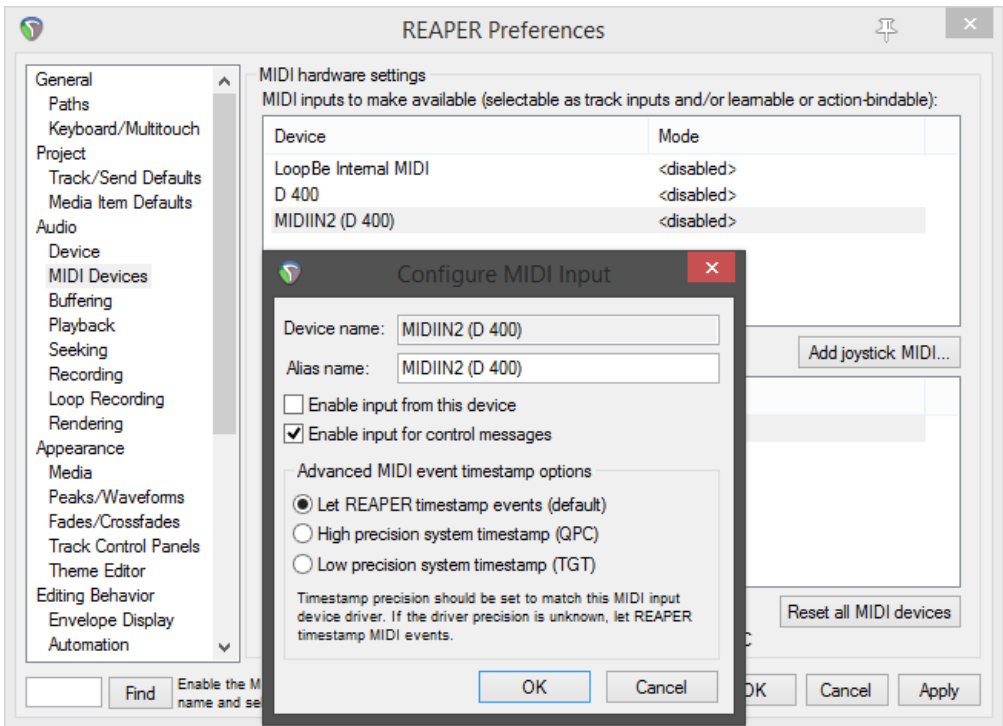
REAPER Preferences

General
Paths
Keyboard/Multitouch
Project
Track/Send Defaults
Media Item Defaults
Audio
Device
MIDI Devices
Buffering
Playback
Seeking
Recording
Loop Recording
Rendering
Appearance
Media
Peaks/Waveforms
Fades/Crossfades
Track Control Panels
Theme Editor
Editing Behavior
Envelope Display
Automation

Find

Enable the M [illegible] name and se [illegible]

MIDI hardware settings
MIDI inputs to make available (selectable as track inputs and/or learnable or action-bindable):

| Device | Mode |
|---|---|
| LoopBe Internal MIDI | <disabled> |
| D 400 | <disabled> |
| MIDIIN2 (D 400) | <disabled> |

Add joystick MIDI...

Reset all MIDI devices

OK Cancel Apply

Configure MIDI Input

Device name: MIDIIN2 (D 400)
Alias name: MIDIIN2 (D 400)

Enable input from this device
Enable input for control messages

Advanced MIDI event timestamp options
Let REAPER timestamp events (default)
High precision system timestamp (QPC)
Low precision system timestamp (TGT)

Timestamp precision should be set to match this MIDI input device driver. If the driver precision is unknown, let REAPER timestamp MIDI events.

OK Cancel